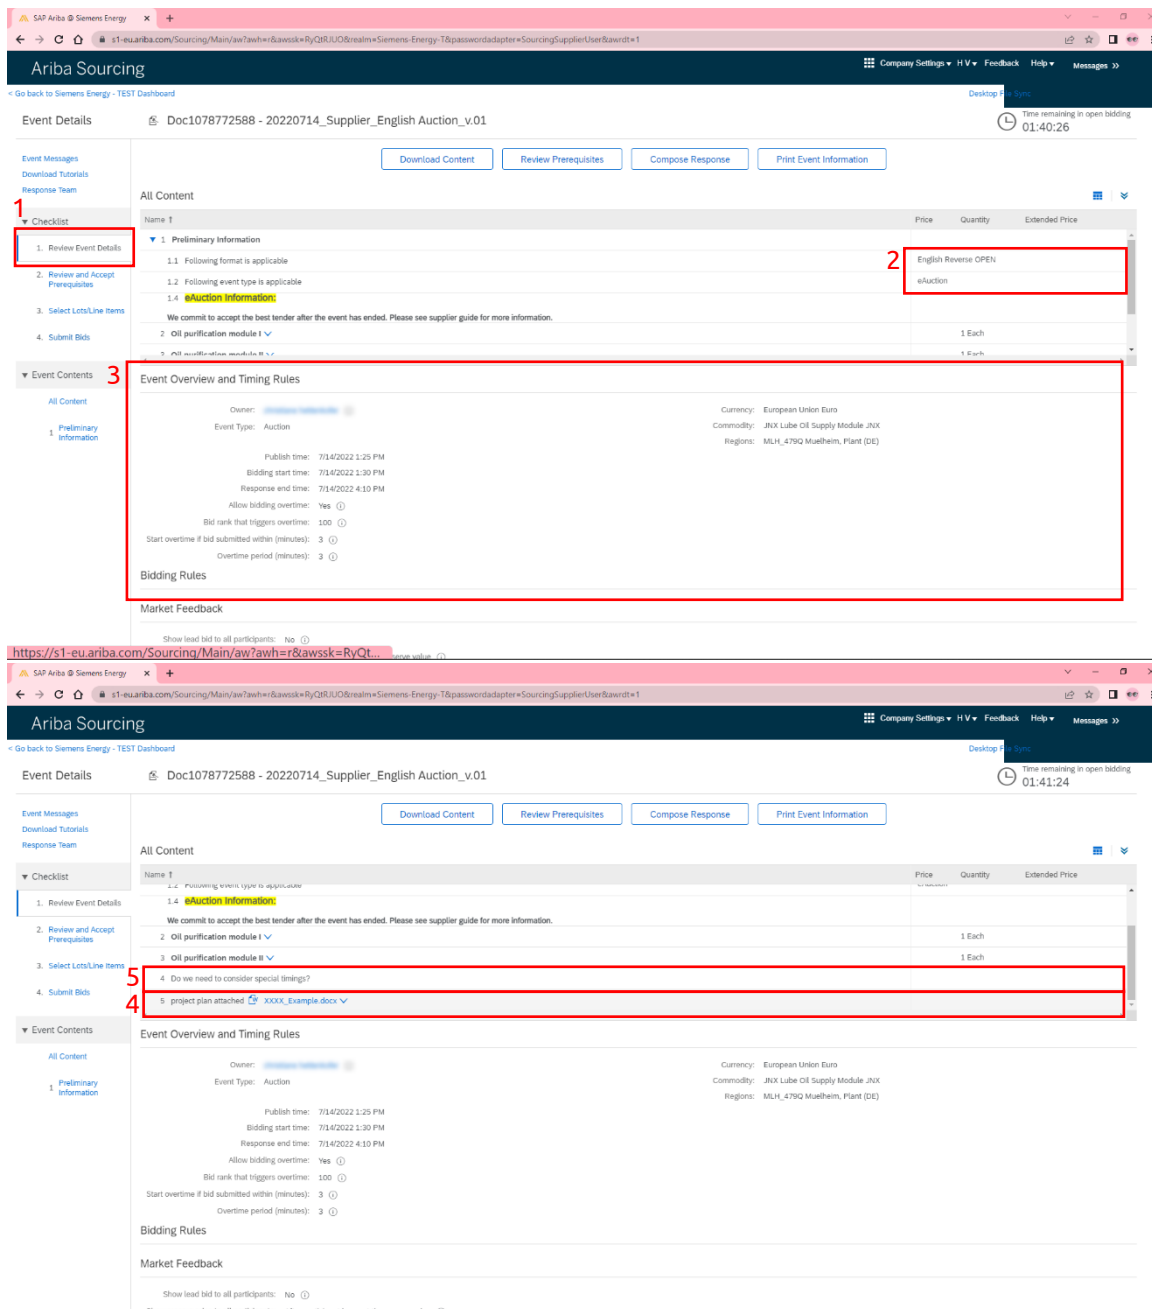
SAP Ariba @ Siemens Energy
s1-eu.ariba.com/Sourcing/Main/aw?awh=r&awssk=RyQtRJUO&realm=Siemens-Energy-T&passwordadapter=SourcingSupplierUser&awrdt=1

Ariba Sourcing
Company Settings ▾ H V ▾ Feedback Help ▾ Messages »

< Go back to Siemens Energy - TEST Dashboard
Desktop F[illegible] Sync

Event Details
Doc1078772588 - 20220714_Supplier_English Auction_v.01
Time remaining in open bidding 01:40:26

Event Messages
Download Tutorials
Response Team

Download Content
Review Prerequisites
Compose Response
Print Event Information

All Content

1
Checklist
1. Review Event Details
2. Review and Accept Prerequisites
3. Select Lots/Line Items
4. Submit Bids

| Name ↑ | Price | Quantity | Extended Price |
|---|---|---|---|
| 1 Preliminary Information | | | |
| 1.1 Following format is applicable | English Reverse OPEN | | |
| 1.2 Following event type is applicable | eAuction | | |
| 1.4 eAuction Information: | | | |
| We commit to accept the best tender after the event has ended. Please see supplier guide for more information. | | | |
| 2 Oil purification module I | | 1 Each | |
| 3 Oil purification module II | | 1 Each | |

2

Event Contents
3
All Content
1 Preliminary Information

Event Overview and Timing Rules
Owner: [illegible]
Event Type: Auction
Currency: European Union Euro
Commodity: JNX Lube Oil Supply Module JNX
Regions: MLH_479Q Muelheim, Plant (DE)
Publish time: 7/14/2022 1:25 PM
Bidding start time: 7/14/2022 1:30 PM
Response end time: 7/14/2022 4:10 PM
Allow bidding overtime: Yes
Bid rank that triggers overtime: 100
Start overtime if bid submitted within (minutes): 3
Overtime period (minutes): 3
Bidding Rules
Market Feedback
Show lead bid to all participants: No
https://s1-eu.ariba.com/Sourcing/Main/aw?awh=r&awssk=RyQt...

SAP Ariba @ Siemens Energy
s1-eu.ariba.com/Sourcing/Main/aw?awh=r&awssk=RyQtRJUO&realm=Siemens-Energy-T&passwordadapter=SourcingSupplierUser&awrdt=1

Ariba Sourcing
Company Settings ▾ H V ▾ Feedback Help ▾ Messages »

< Go back to Siemens Energy - TEST Dashboard
Desktop F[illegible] Sync

Event Details
Doc1078772588 - 20220714_Supplier_English Auction_v.01
Time remaining in open bidding 01:41:24

Event Messages
Download Tutorials
Response Team

Download Content
Review Prerequisites
Compose Response
Print Event Information

All Content

Checklist
1. Review Event Details
2. Review and Accept Prerequisites
3. Select Lots/Line Items
4. Submit Bids

| Name ↑ | Price | Quantity | Extended Price |
|---|---|---|---|
| 1.2 Following event type is applicable | eAuction | | |
| 1.4 eAuction Information: | | | |
| We commit to accept the best tender after the event has ended. Please see supplier guide for more information. | | | |
| 2 Oil purification module I | | 1 Each | |
| 3 Oil purification module II | | 1 Each | |
| 4 Do we need to consider special timings? | | | |
| 5 project plan attached XXXX_Example.docx | | | |

5
4

Event Contents
All Content
1 Preliminary Information

Event Overview and Timing Rules
Owner: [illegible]
Event Type: Auction
Currency: European Union Euro
Commodity: JNX Lube Oil Supply Module JNX
Regions: MLH_479Q Muelheim, Plant (DE)
Publish time: 7/14/2022 1:25 PM
Bidding start time: 7/14/2022 1:30 PM
Response end time: 7/14/2022 4:10 PM
Allow bidding overtime: Yes
Bid rank that triggers overtime: 100
Start overtime if bid submitted within (minutes): 3
Overtime period (minutes): 3
Bidding Rules
Market Feedback
Show lead bid to all participants: No